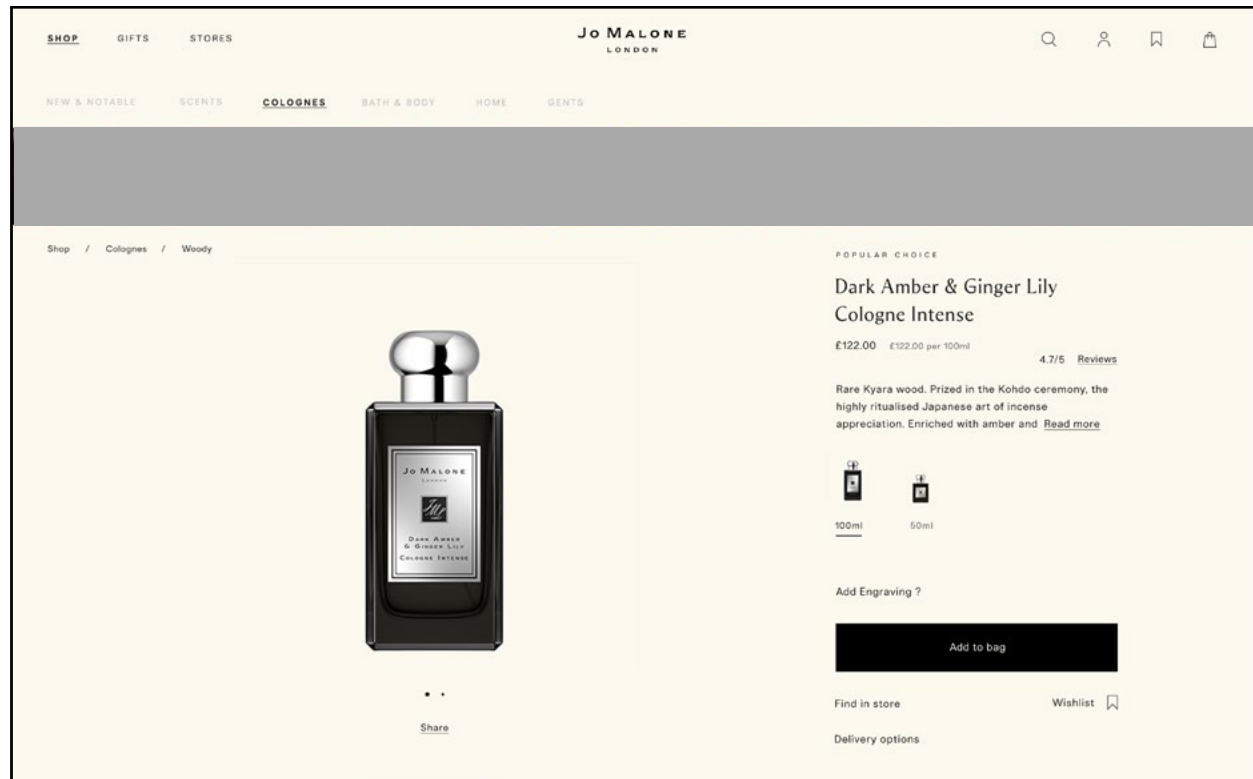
SHOP GIFTS STORES

JO MALONE
LONDON

NEW & NOTABLE SCENTS COLOGNES BATH & BODY HOME GENTS

Shop / Colognes / Woody

JO MALONE
LONDON

DARK AMBER
& GINGER LILY
COLOGNE INTENSE

Share

POPULAR CHOICE

Dark Amber & Ginger Lily Cologne Intense

£122.00 £122.00 per 100ml

4.7/5 Reviews

Rare Kyara wood. Prized in the Kohdo ceremony, the highly ritualised Japanese art of incense appreciation. Enriched with amber and Read more

100ml 50ml

Add Engraving ?

Add to bag

Find in store

Wishlist

Delivery options